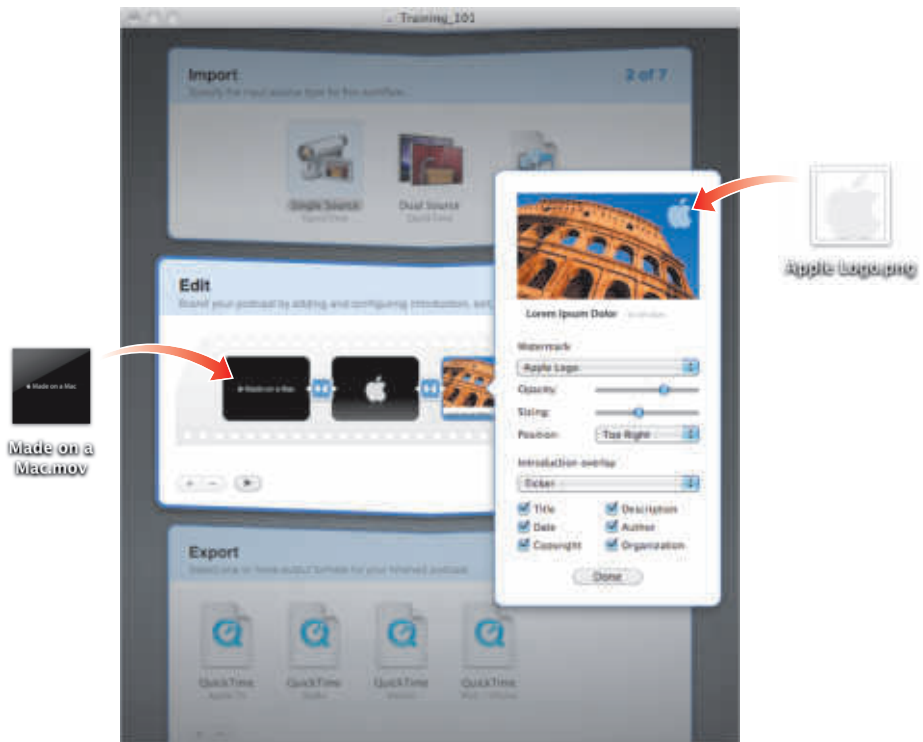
Training_101

Import
2 of 7
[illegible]

Single Source
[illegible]

Dual Source
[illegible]

Edit
Brand your podcast by adding and configuring introduction, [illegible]

Made on a Mac

Lorem Ipsum Dolor

Watermark
Apple Logo
Opacity
Sizing
Position: Top Right
Introduction overlay
Ticker
Title
Description
Date
Author
Copyright
Organization
Done

Export
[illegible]

QuickTime
QuickTime
QuickTime
QuickTime

Apple Logo.png

Made on a Mac.mov